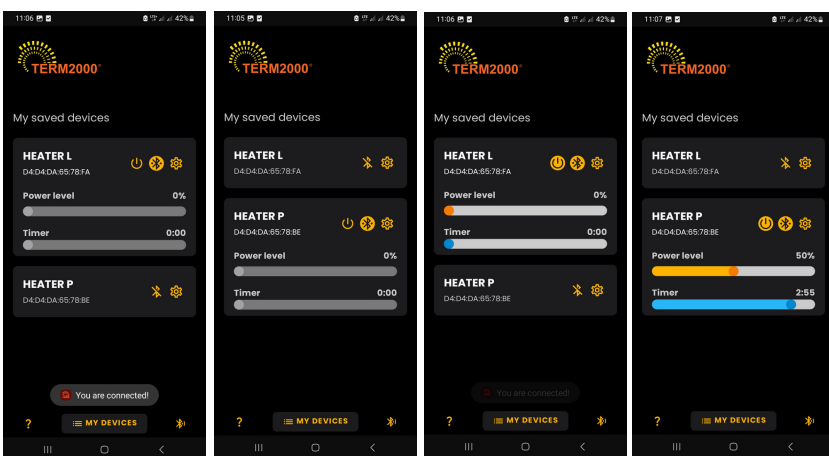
11:06 42%

TERM2000®

My saved devices

HEATER L
D4:D4:DA:65:78:FA

Power level 0%

Timer 0:00

HEATER P
D4:D4:DA:65:78:8E

You are connected!

?

MY DEVICES

11:05 42%

TERM2000®

My saved devices

HEATER L
D4:D4:DA:65:78:FA

HEATER P
D4:D4:DA:65:78:8E

Power level 0%

Timer 0:00

?

MY DEVICES

11:06 42%

TERM2000®

My saved devices

HEATER L
D4:D4:DA:65:78:FA

Power level 0%

Timer 0:00

HEATER P
D4:D4:DA:65:78:8E

You are connected!

?

MY DEVICES

11:07 42%

TERM2000®

My saved devices

HEATER L
D4:D4:DA:65:78:FA

HEATER P
D4:D4:DA:65:78:8E

Power level 50%

Timer 2:55

?

MY DEVICES